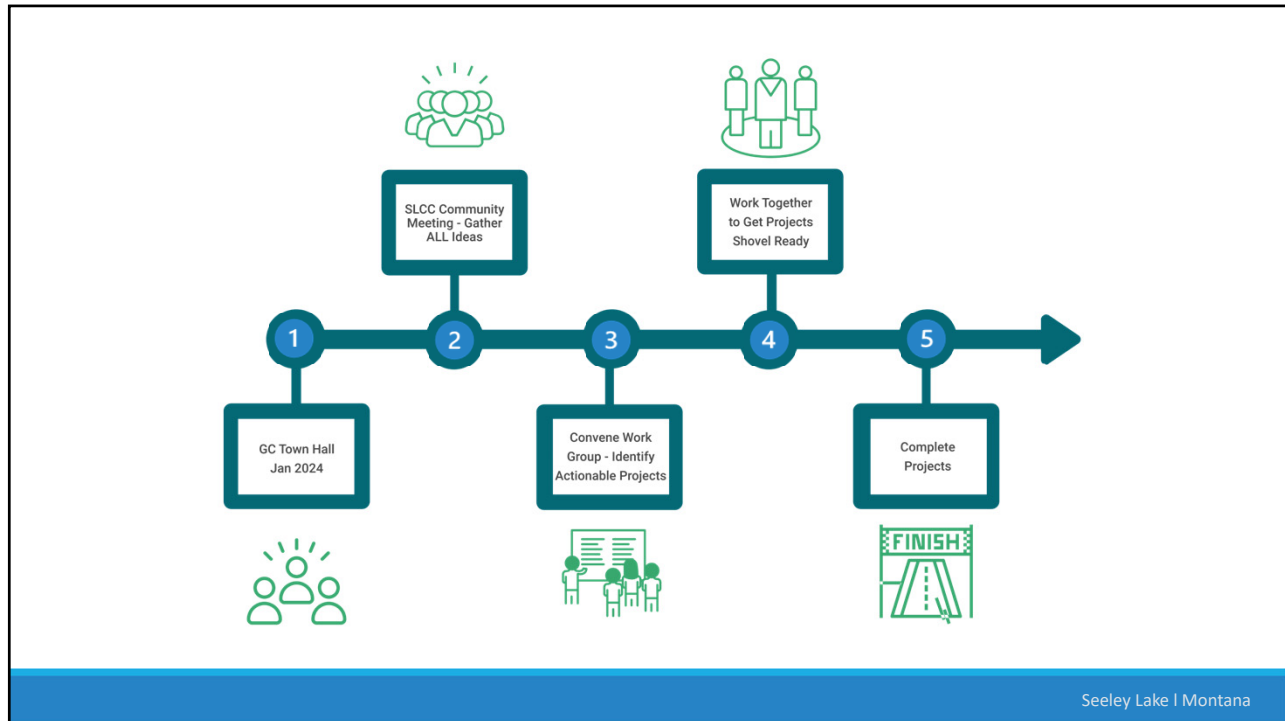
SLCC Community Meeting - Gather ALL Ideas

Work Together to Get Projects Shovel Ready

1

2

3

4

5

GC Town Hall Jan 2024

Convene Work Group - Identify Actionable Projects

Complete Projects

FINISH

Seeley Lake l Montana